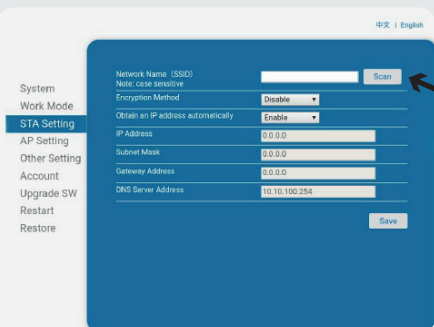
中文 | English

System
Work Mode
STA Setting
AP Setting
Other Setting
Account
Upgrade SW
Restart
Restore

| | |
|---|---|
| Network Name（SSID）<br>Note: case sensitive | Scan |
| Encryption Method | Disable |
| Obtain an IP address automatically | Enable |
| IP Address | 0.0.0.0 |
| Subnet Mask | 0.0.0.0 |
| Gateway Address | 0.0.0.0 |
| DNS Server Address | 10.10.100.254 |

Save